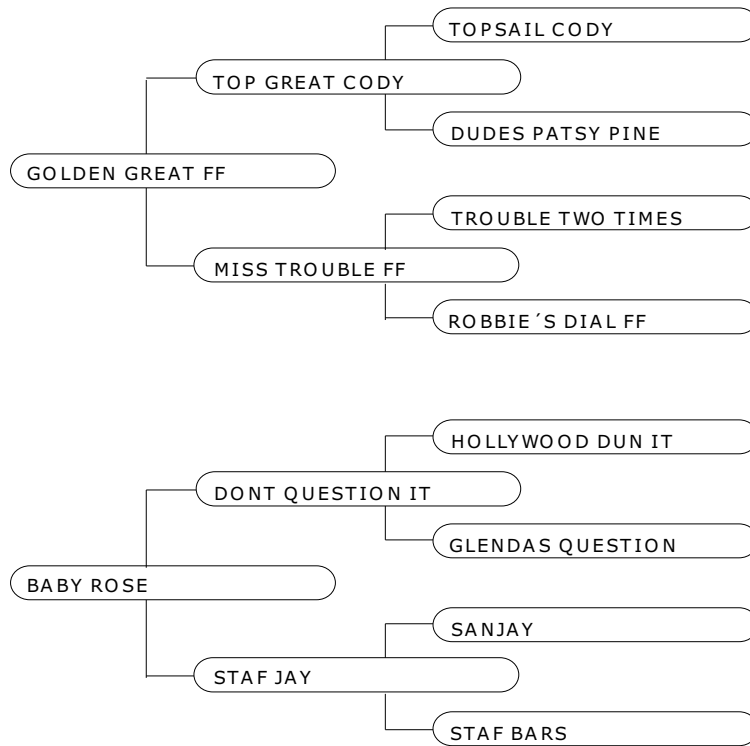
TOPSAIL CODY

TOP GREAT CODY

DUDES PATSY PINE

GOLDEN GREAT FF

TROUBLE TWO TIMES

MISS TROUBLE FF

ROBBIE´S DIAL FF

HOLLYWOOD DUN IT

DONT QUESTION IT

GLENDAS QUESTION

BABY ROSE

SANJAY

STAF JAY

STAF BARS